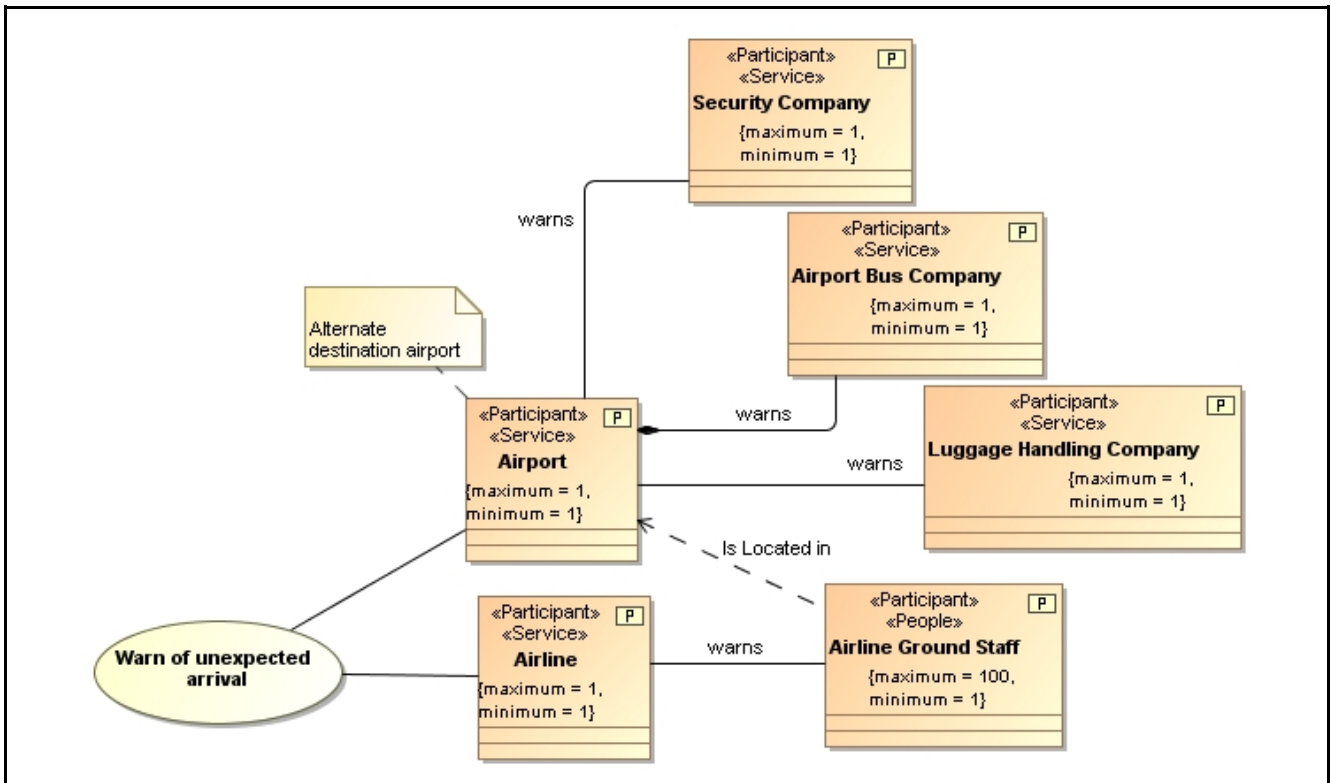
«Participant»
«Service»
Security Company
{maximum = 1,
minimum = 1}
P

warns

«Participant»
«Service»
Airport Bus Company
{maximum = 1,
minimum = 1}
P

Alternate destination airport

«Participant»
«Service»
Airport
{maximum = 1,
minimum = 1}
P

warns

«Participant»
«Service»
Luggage Handling Company
{maximum = 1,
minimum = 1}
P

warns

Is Located in

«Participant»
«Service»
Airline
{maximum = 1,
minimum = 1}
P

warns

«Participant»
«People»
Airline Ground Staff
{maximum = 100,
minimum = 1}
P

Warn of unexpected arrival